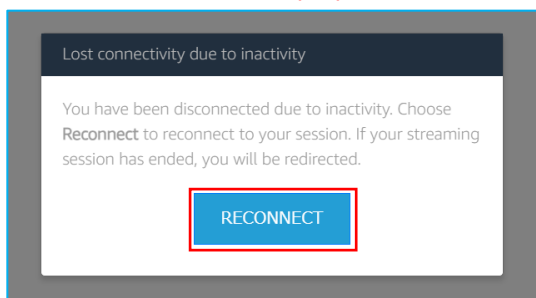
Lost connectivity due to inactivity

You have been disconnected due to inactivity. Choose Reconnect to reconnect to your session. If your streaming session has ended, you will be redirected.

RECONNECT